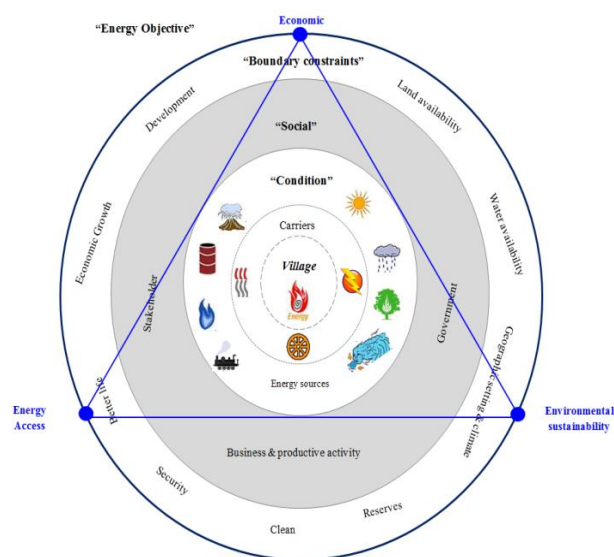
"Energy Objective"

Economic

"Boundary constraints"

Development

Land availability

"Social"

Economic Growth

Water availability

"Condition"

Carriers

Village

Energy

Stakeholder

Government

Energy sources

Geographic setting & climate

Better life

Energy Access

Environmental sustainability

Business & productive activity

Security

Reserves

Clean